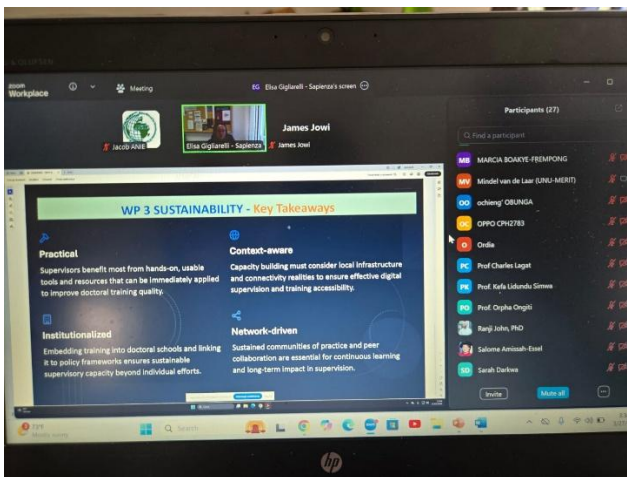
zoom Workplace

Meeting

EG Elisa Gigliarelli - Sapienza's screen

Jacob ANIE

Elisa Gigliarelli - Sapienza

James Jowi

James Jowi

Participants (27)

Find a participant

MB MARCIA BOAKYE-FREMPONG

MV Mindel van de Laar (UNU-MERIT)

OO ochieng' OBUNGA

OC OPPO CPH2783

O Ordia

PC Prof Charles Lagat

PK Prof. Kefa Lidundu Simwa

PO Prof. Orpha Ongiti

Ranji John, PhD

Salome Amissah-Essel

SD Sarah Darkwa

Invite

Mute all

WP 3 SUSTAINABILITY - Key Takeaways

Practical

Supervisors benefit most from hands-on, usable tools and resources that can be immediately applied to improve doctoral training quality.

Context-aware

Capacity building must consider local infrastructure and connectivity realities to ensure effective digital supervision and training accessibility.

Institutionalized

Embedding training into doctoral schools and linking it to policy frameworks ensures sustainable supervisory capacity beyond individual efforts.

Network-driven

Sustained communities of practice and peer collaboration are essential for continuous learning and long-term impact in supervision.

Search

hp